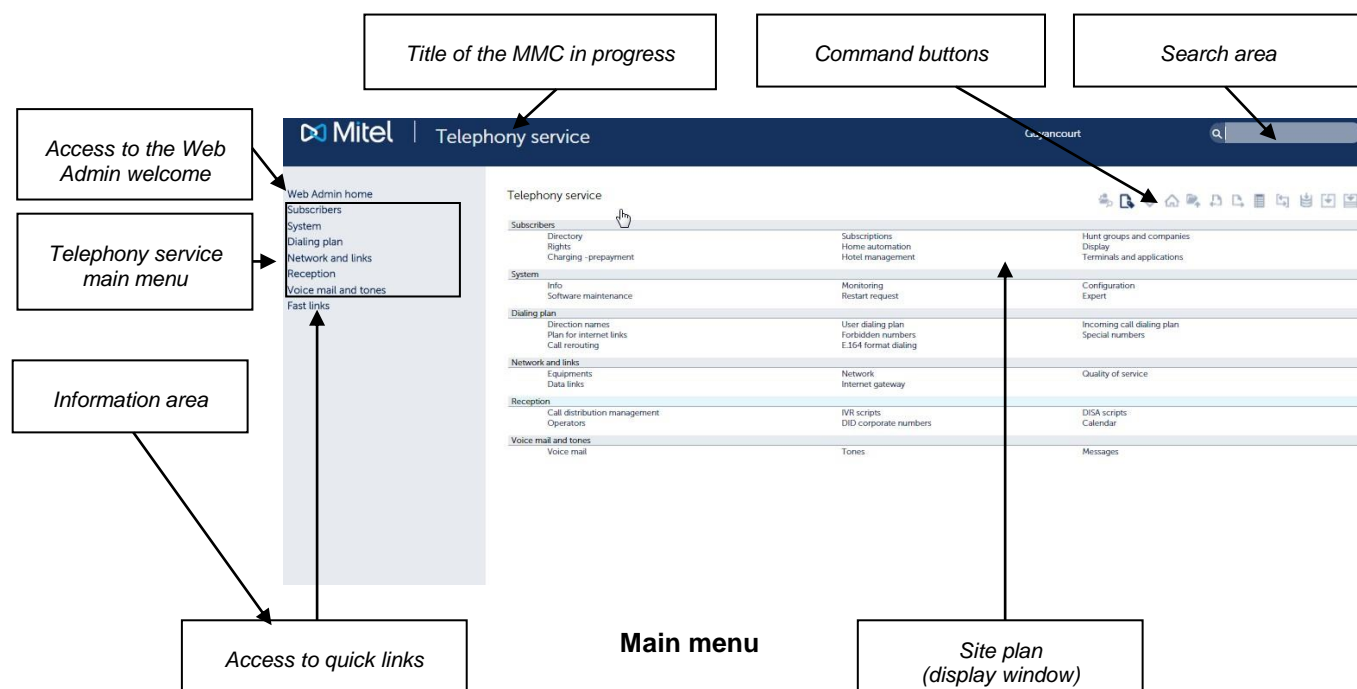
Title of the MMC in progress

Command buttons

Search area

Access to the Web Admin welcome

Telephony service main menu

Information area

Mitel | Telephony service

Guyancourt

Web Admin home
Subscribers
System
Dialing plan
Network and links
Reception
Voice mail and tones
Fast links

Telephony service

| | | |
|---|---|---|
| Subscribers | | |
| Directory | Subscriptions | Hunt groups and companies |
| Rights | Home automation | Display |
| Charging -prepayment | Hotel management | Terminals and applications |
| System | | |
| Info | Monitoring | Configuration |
| Software maintenance | Restart request | Expert |
| Dialing plan | | |
| Direction names | User dialing plan | Incoming call dialing plan |
| Plan for internet links | Forbidden numbers | Special numbers |
| Call rerouting | E.164 format dialing | |
| Network and links | | |
| Equipments | Network | Quality of service |
| Data links | Internet gateway | |
| Reception | | |
| Call distribution management | IVR scripts | DISA scripts |
| Operators | DID corporate numbers | Calendar |
| Voice mail and tones | | |
| Voice mail | Tones | Messages |

Access to quick links

Main menu

Site plan (display window)